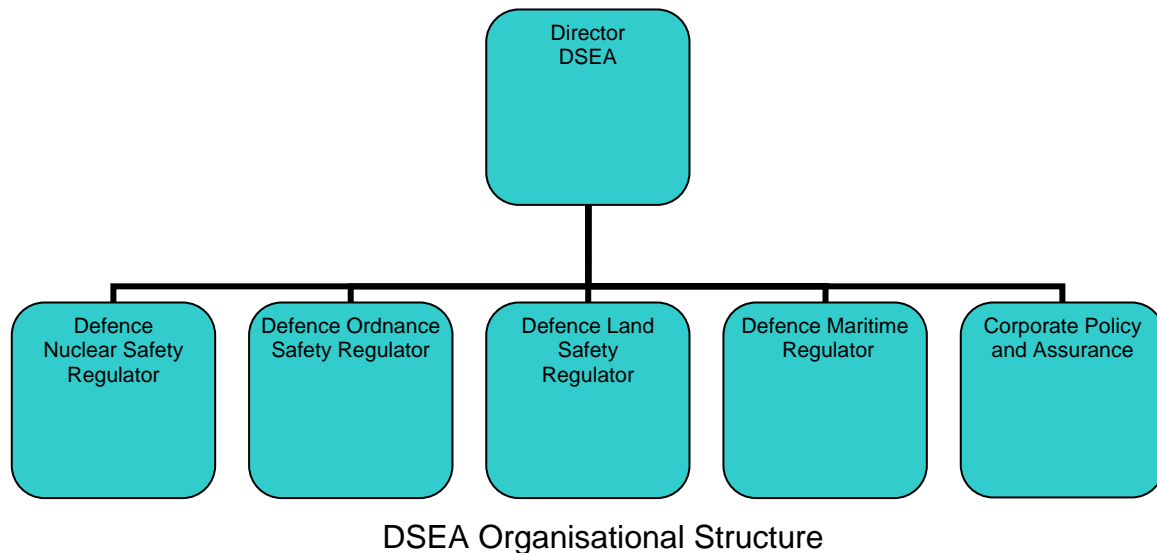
Director
DSEA

Defence Nuclear Safety Regulator

Defence Ordnance Safety Regulator

Defence Land Safety Regulator

Defence Maritime Regulator

Corporate Policy and Assurance

DSEA Organisational Structure